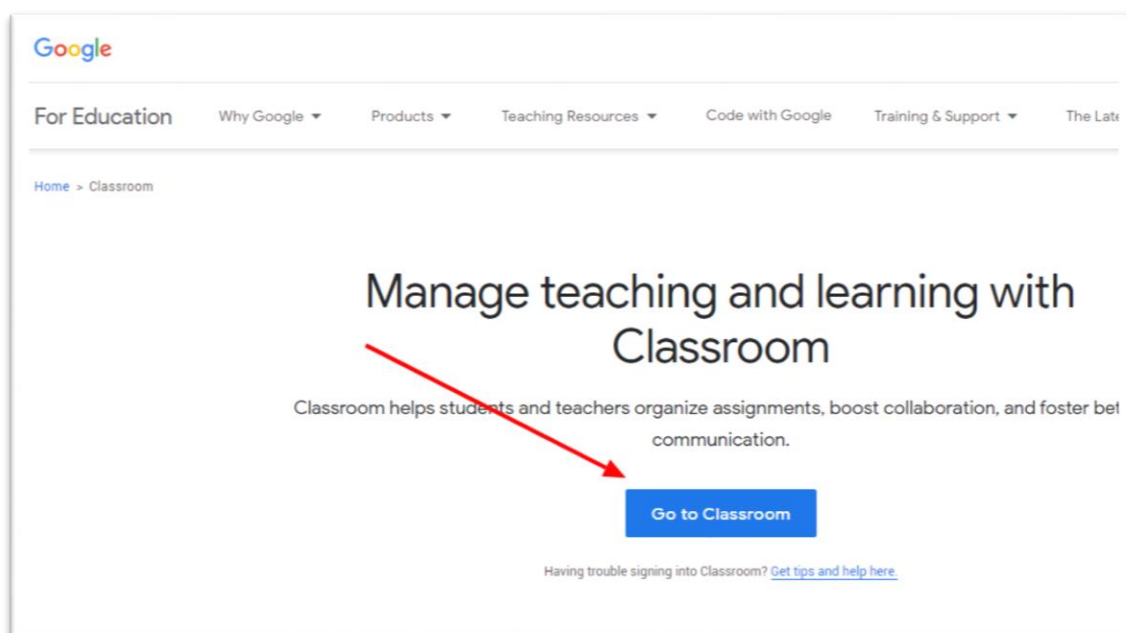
Google

For Education Why Google ▾ Products ▾ Teaching Resources ▾ Code with Google Training & Support ▾ The Late

Home > Classroom

Manage teaching and learning with Classroom

Classroom helps students and teachers organize assignments, boost collaboration, and foster bet communication.

Go to Classroom

Having trouble signing into Classroom? Get tips and help here.